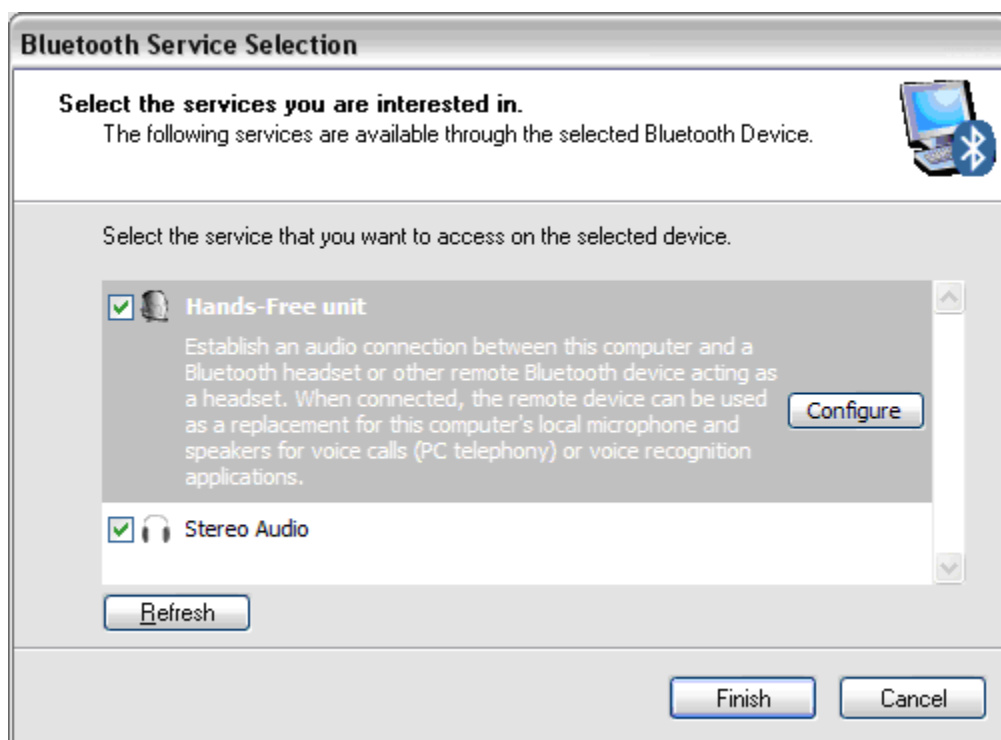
Bluetooth Service Selection

Select the services you are interested in.
The following services are available through the selected Bluetooth Device.

Select the service that you want to access on the selected device.

Hands-Free unit

Establish an audio connection between this computer and a Bluetooth headset or other remote Bluetooth device acting as a headset. When connected, the remote device can be used as a replacement for this computer's local microphone and speakers for voice calls (PC telephony) or voice recognition applications.

Configure

Stereo Audio

Refresh

Finish

Cancel